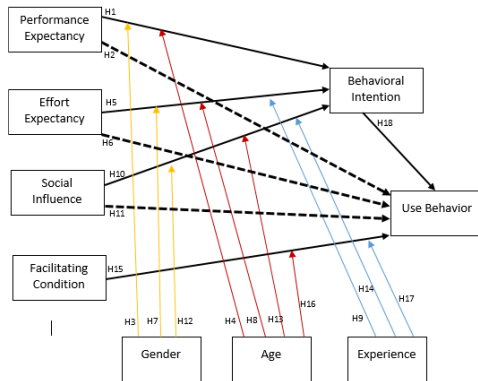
Performance Expectancy

H1

H2

Effort Expectancy

H5

H6

Social Influence

H10

H11

Facilitating Condition

H15

Behavioral Intention

H18

Use Behavior

H3

H7

H12

H4

H8

H13

H16

H9

H14

H17

Gender

Age

Experience